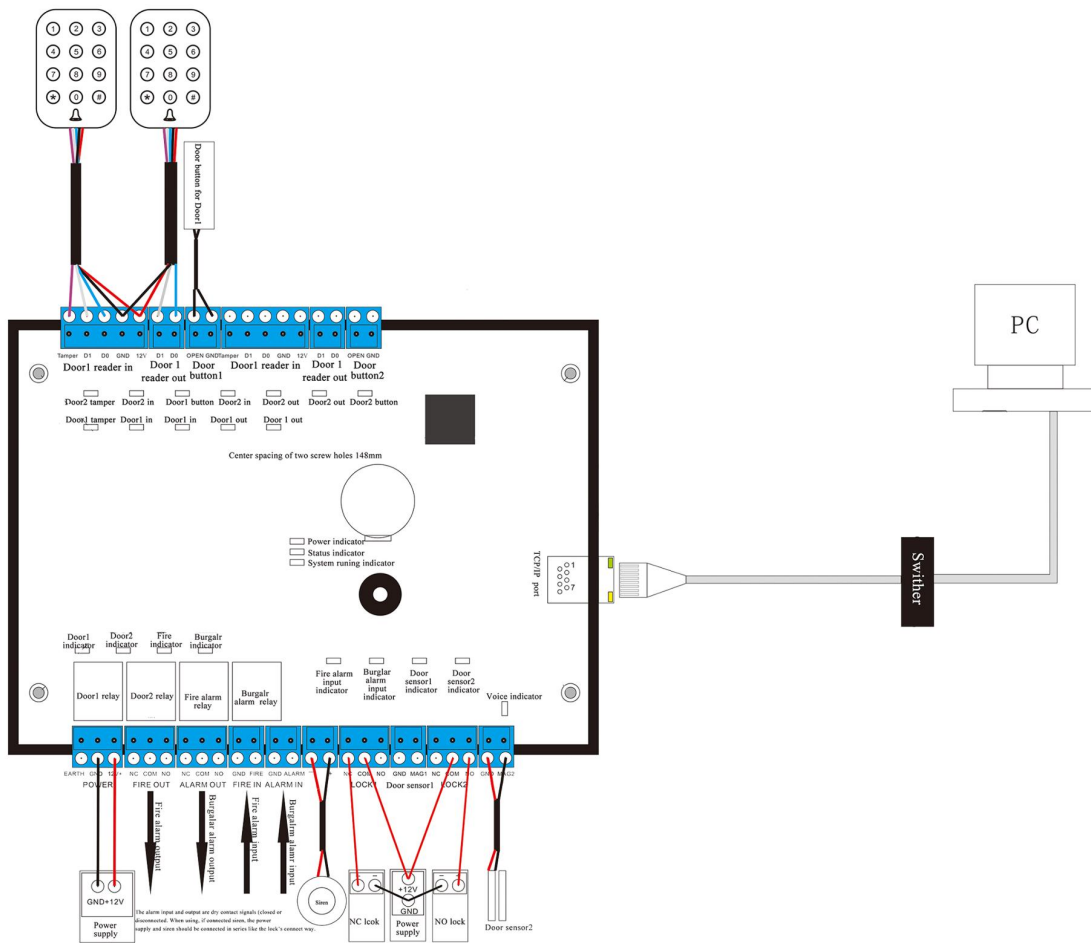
1 2 3
4 5 6
7 8 9
* 0 #

1 2 3
4 5 6
7 8 9
* 0 #

Door button for Door1

PC

Tamper D1 D0 GND 12V
Door1 reader in

D1 D0
Door 1 reader out

OPEN GND
Door button1

Tamper D1 D0 GND 12V
Door1 reader in

D1 D0
Door 1 reader out

OPEN GND
Door button2

Door2 tamper Door2 in Door1 button Door2 in Door2 out Door2 out Door2 button

Door1 tamper Door1 in Door1 in Door1 out Door 1 out

Center spacing of two screw holes 148mm

Power indicator
Status indicator
System runing indicator

TCP/IP port
1
7

Swither

Door1 indicator
Door2 indicator
Fire indicator
Burgalr indicator

Door1 relay
Door2 relay
Fire alarm relay
Burgalr alarm relay

Fire alarm input indicator
Burglar alarm input indicator
Door sensor1 indicator
Door sensor2 indicator
Voice indicator

EARTH GND 12V+
POWER

NC COM NO
FIRE OUT

NC COM NO
ALARM OUT

GND FIRE
FIRE IN

GND ALARM
ALARM IN

NC COM NO
LOCK1

GND MAG1
Door sensor1

NC COM NO
LOCK2

GND MAG2

Fire alarm output
Burgalar alarm output
Fire alarm input
Burgalrm alarm input

GND+12V
Power supply

The alarm input and output are dry contact signals (closed or disconnected. When using, if connected siren, the power supply and siren should be connected in series like the lock's connect way.

Siren

NC lcok

+12V
GND
Power supply

NO lock

Door sensor2